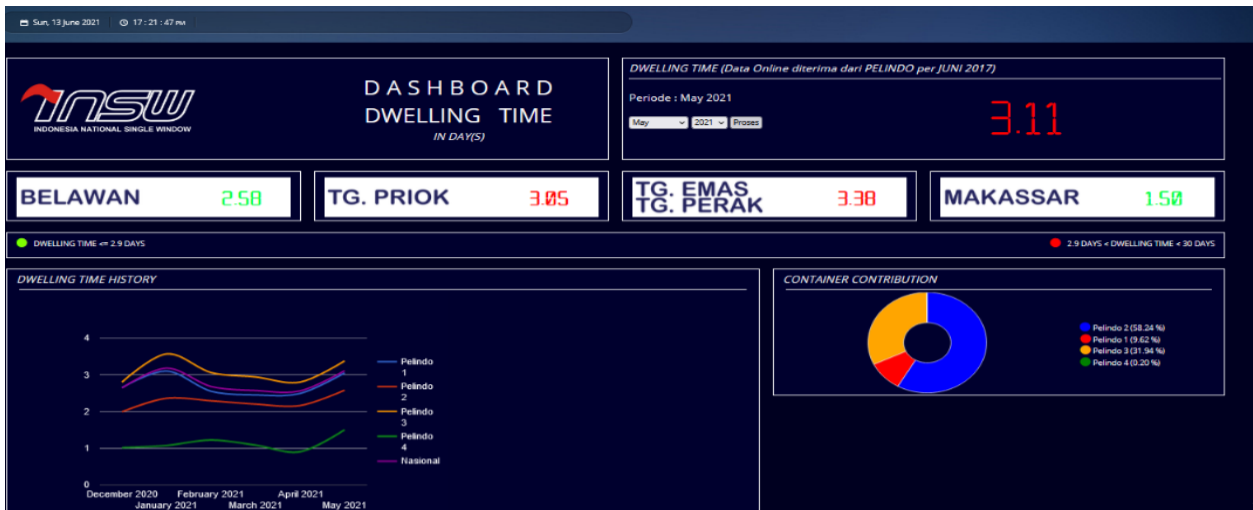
Sun, 13 June 2021 17 : 21 : 47 PM

INSW
INDONESIA NATIONAL SINGLE WINDOW

DASHBOARD
DWELLING TIME
IN DAY(S)

DWELLING TIME (Data Online diterima dari PELINDO per JUNI 2017)

Periode : May 2021

May 2021 Proses

3.11

BELAWAN 2.58

TG. PRIOK 3.05

TG. EMAS
TG. PERAK 3.38

MAKASSAR 1.50

DWELLING TIME <= 2.9 DAYS

2.9 DAYS < DWELLING TIME < 30 DAYS

DWELLING TIME HISTORY

4
3
2
1
0

December 2020 February 2021 April 2021
January 2021 March 2021 May 2021

Pelindo 1
Pelindo 2
Pelindo 3
Pelindo 4
Nasional

CONTAINER CONTRIBUTION

Pelindo 2 (58.24 %)
Pelindo 1 (9.62 %)
Pelindo 3 (31.94 %)
Pelindo 4 (0.20 %)